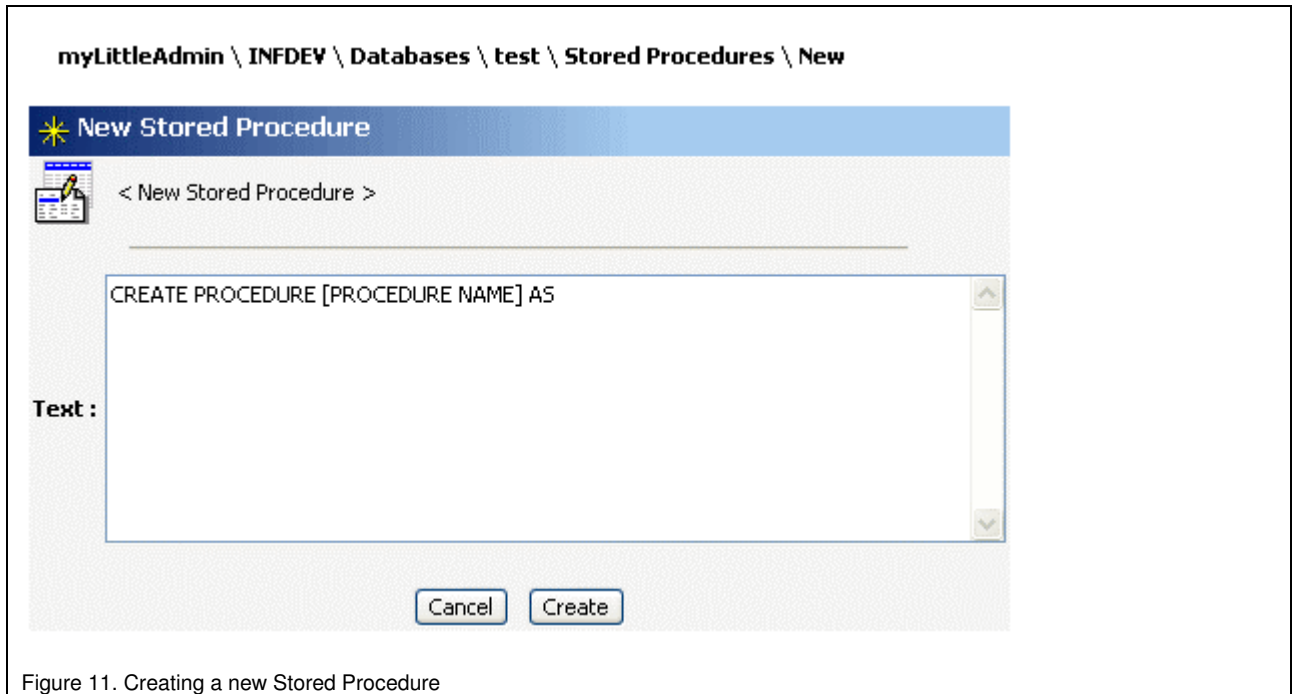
myLittleAdmin \ INFDEV \ Databases \ test \ Stored Procedures \ New

New Stored Procedure

< New Stored Procedure >

Text :

CREATE PROCEDURE [PROCEDURE NAME] AS

Cancel Create

Figure 11. Creating a new Stored Procedure